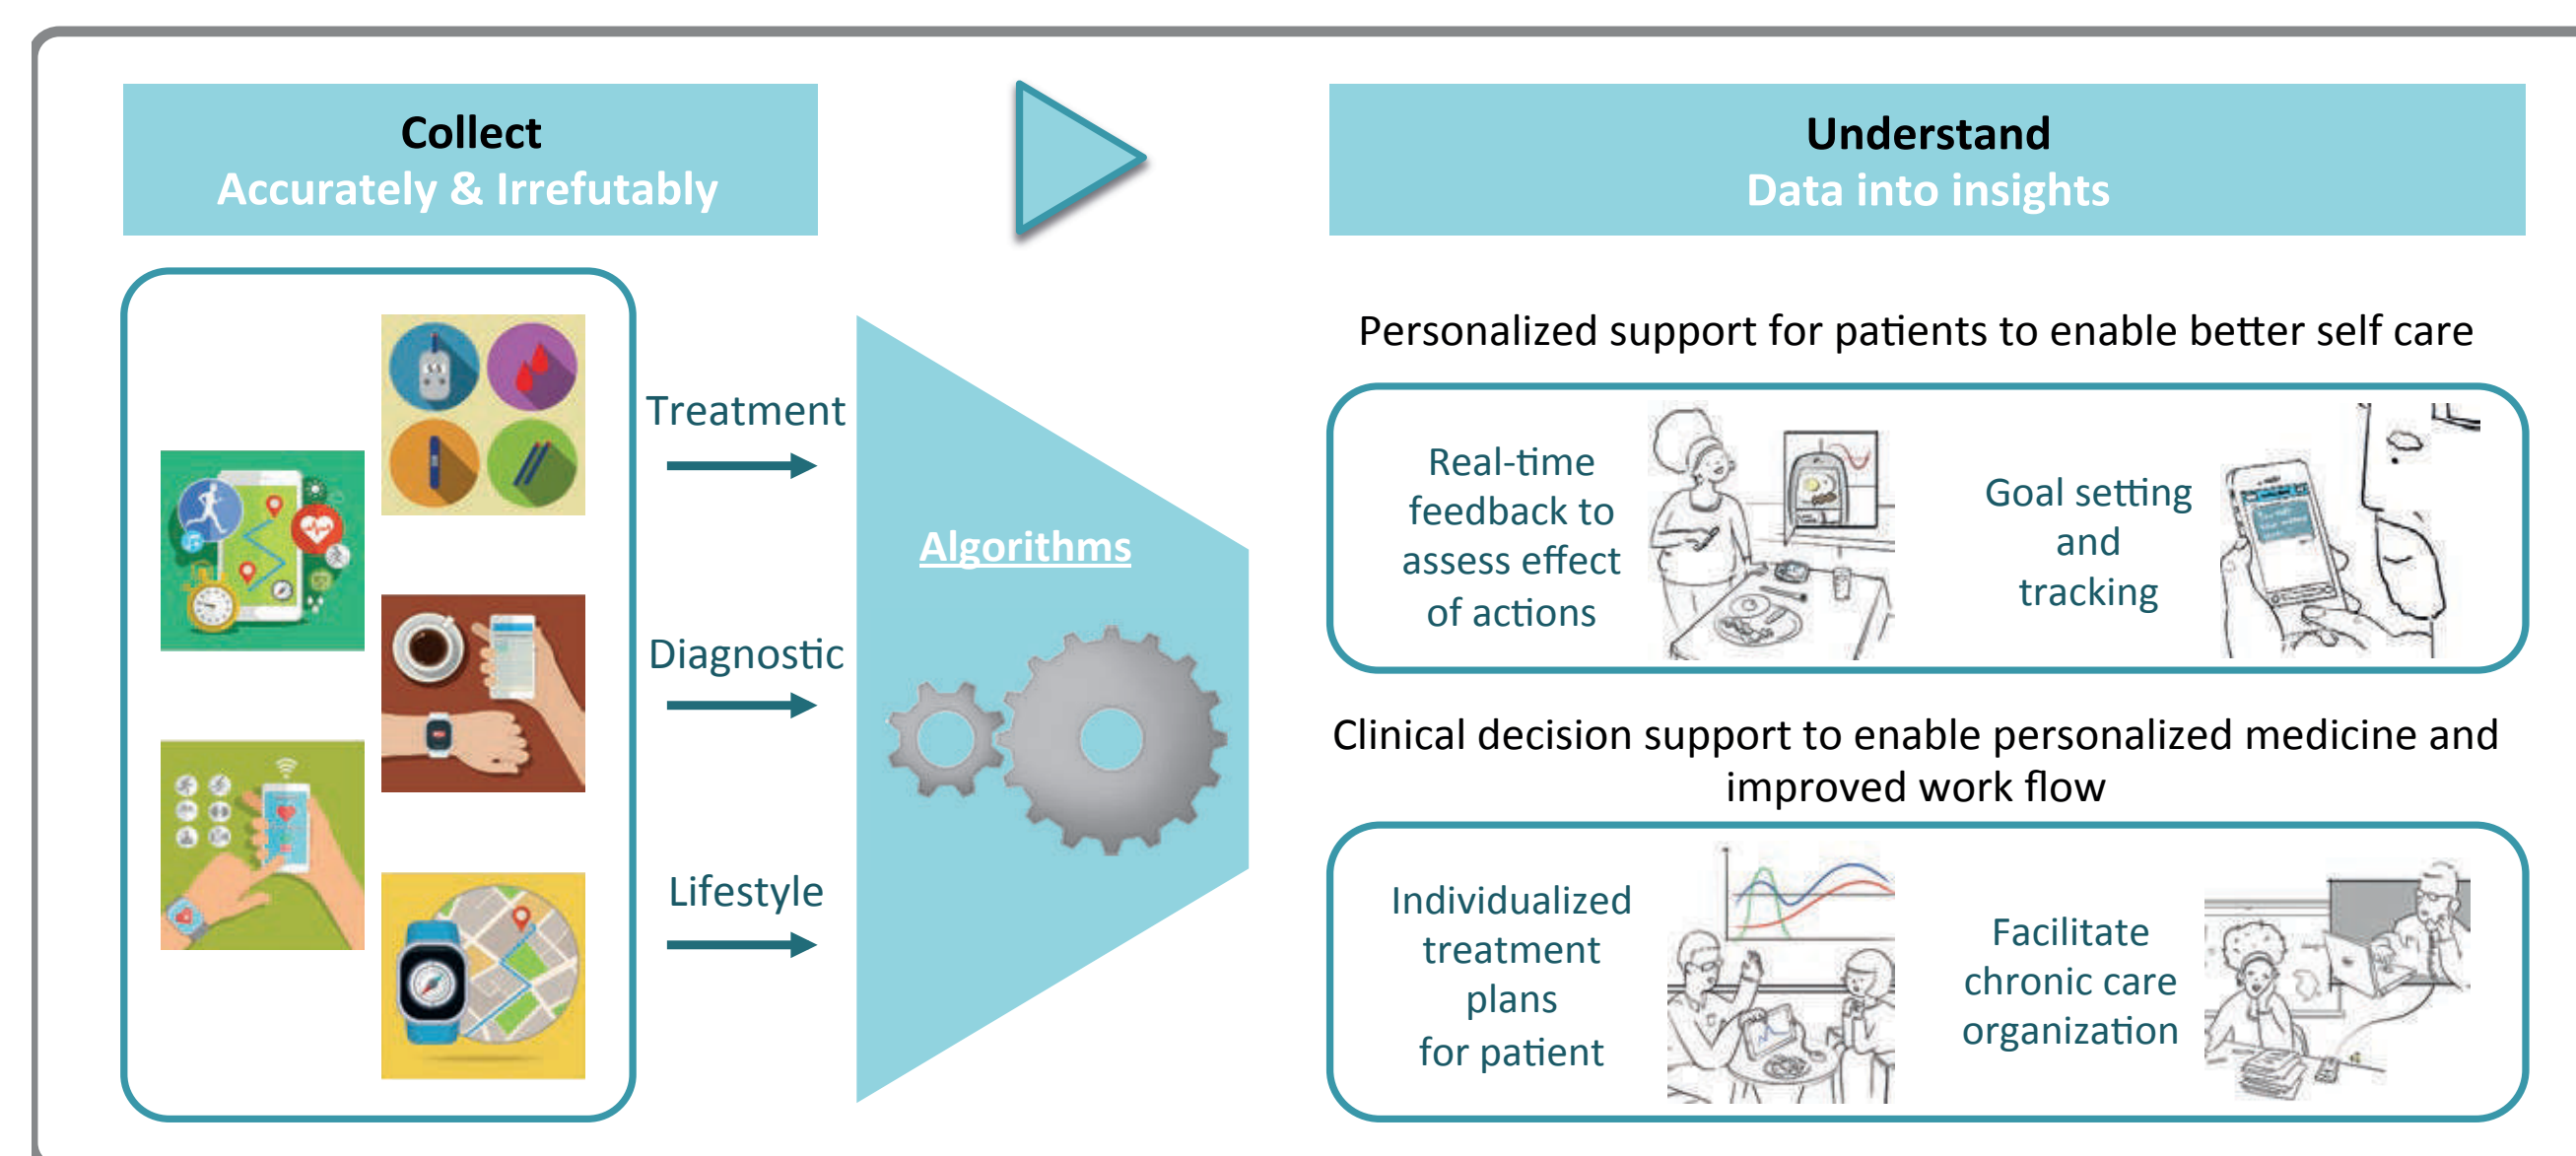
Collect
Accurately & Irrefutably

Understand
Data into insights

Treatment

Diagnostic

Lifestyle

Algorithms

Personalized support for patients to enable better self care

Real-time feedback to assess effect of actions

Goal setting and tracking

Clinical decision support to enable personalized medicine and improved work flow

Individualized treatment plans for patient

Facilitate chronic care organization